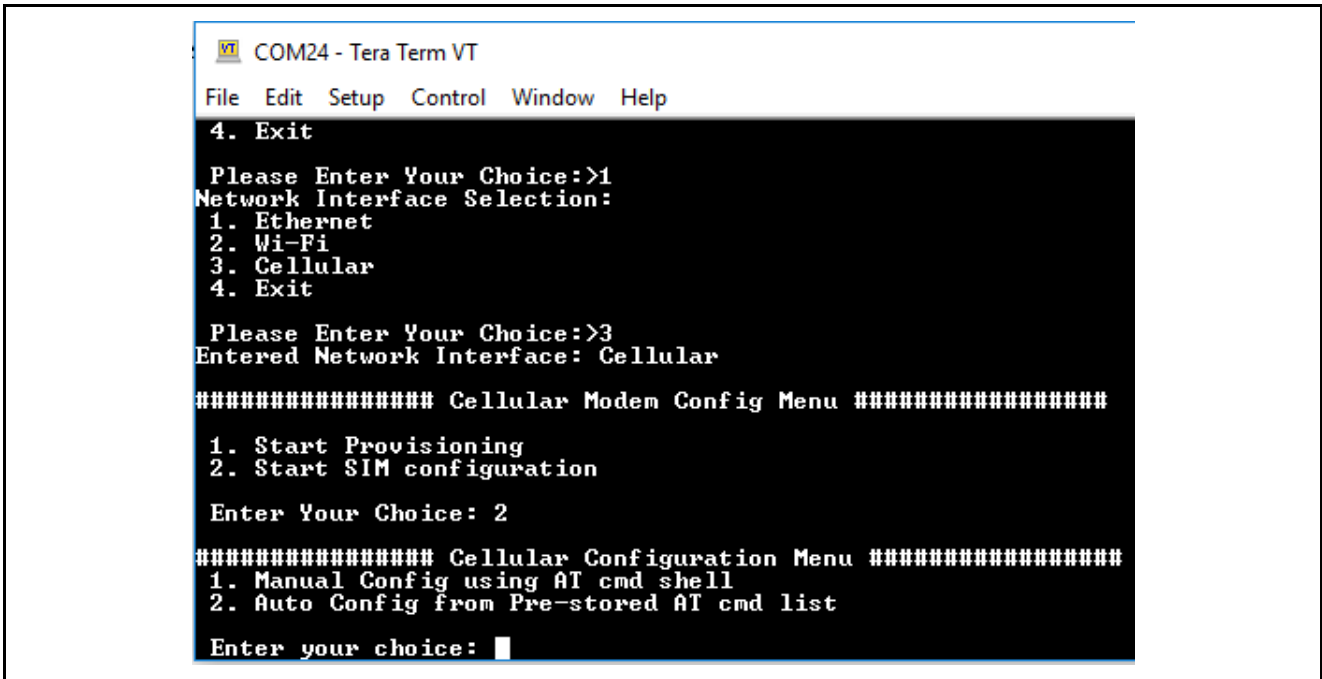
VT COM24 - Tera Term VT

File Edit Setup Control Window Help

4. Exit

Please Enter Your Choice:>1
Network Interface Selection:
1. Ethernet
2. Wi-Fi
3. Cellular
4. Exit

Please Enter Your Choice:>3
Entered Network Interface: Cellular

################ Cellular Modem Config Menu #################

1. Start Provisioning
2. Start SIM configuration

Enter Your Choice: 2

################ Cellular Configuration Menu #################
1. Manual Config using AT cmd shell
2. Auto Config from Pre-stored AT cmd list

Enter your choice: